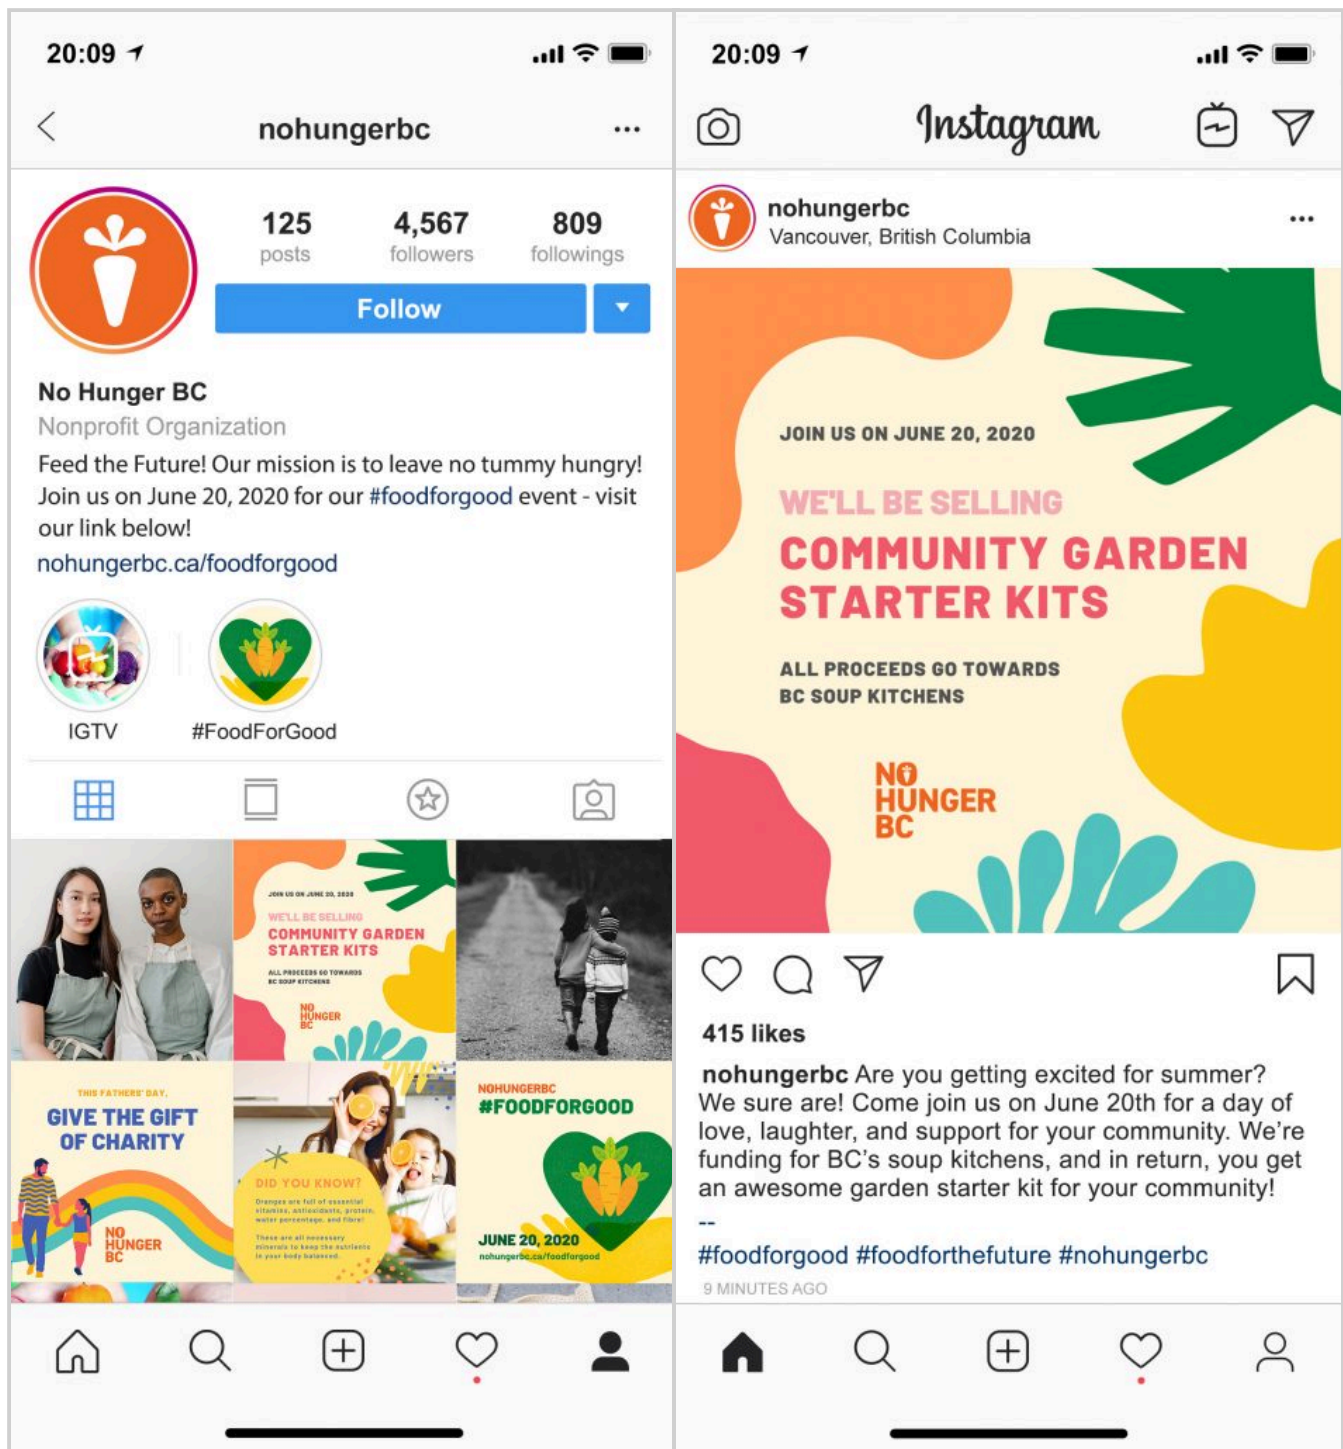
20:09

nohungerbc

125 posts
4,567 followers
809 followings

Follow

No Hunger BC
Nonprofit Organization
Feed the Future! Our mission is to leave no tummy hungry! Join us on June 20, 2020 for our #foodforgood event - visit our link below!
nohungerbc.ca/foodforgood

IGTV
#FoodForGood

JOIN US ON JUNE 20, 2020
WE'LL BE SELLING
COMMUNITY GARDEN STARTER KITS
ALL PROCEEDS GO TOWARDS BC SOUP KITCHENS
NO HUNGER BC

THIS FATHERS' DAY,
GIVE THE GIFT OF CHARITY
NO HUNGER BC

DID YOU KNOW?
Oranges are full of essential vitamins, antioxidants, protein, water percentage, and fibre!
These are all necessary minerals to keep the nutrients in your body balanced.

NOHUNGERBC
#FOODFORGOOD
JUNE 20, 2020
nohungerbc.ca/foodforgood

20:09

Instagram

nohungerbc
Vancouver, British Columbia

JOIN US ON JUNE 20, 2020
WE'LL BE SELLING
COMMUNITY GARDEN STARTER KITS
ALL PROCEEDS GO TOWARDS BC SOUP KITCHENS
NO HUNGER BC

415 likes
nohungerbc Are you getting excited for summer? We sure are! Come join us on June 20th for a day of love, laughter, and support for your community. We're funding for BC's soup kitchens, and in return, you get an awesome garden starter kit for your community!
--
#foodforgood #foodforthefuture #nohungerbc
9 MINUTES AGO